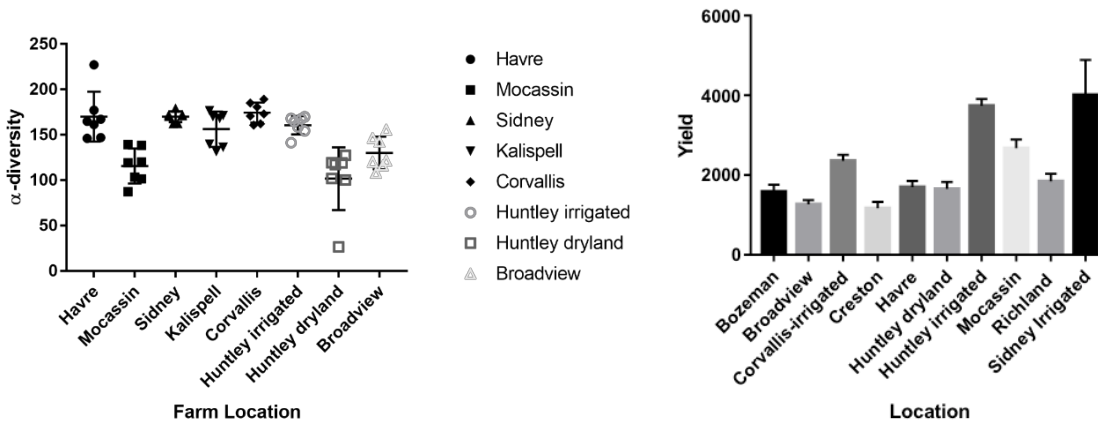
$\alpha$-diversity

250
200
150
100
50
0

Havre
Mocassin
Sidney
Kalispell
Corvallis
Huntley irrigated
Huntley dryland
Broadview

Farm Location

Havre
Mocassin
Sidney
Kalispell
Corvallis
Huntley irrigated
Huntley dryland
Broadview

Yield

6000
4000
2000
0

Bozeman
Broadview
Corvallis-irrigated
Creston
Havre
Huntley dryland
Huntley irrigated
Mocassin
Richland
Sidney Irrigated

Location